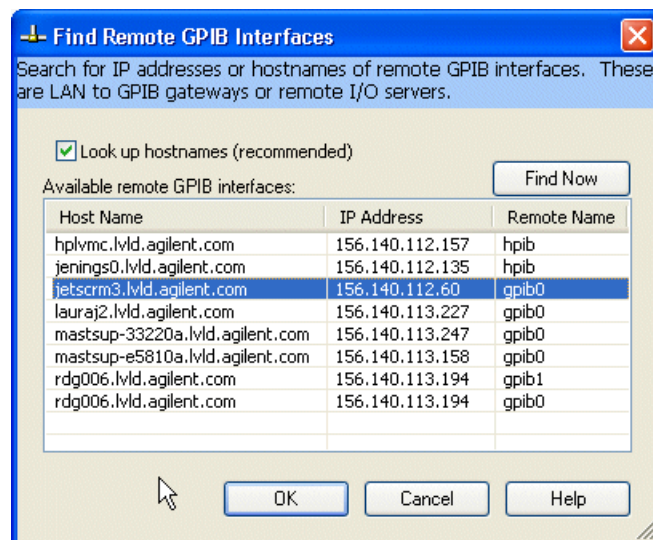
Find Remote GPIB Interfaces

Search for IP addresses or hostnames of remote GPIB interfaces. These are LAN to GPIB gateways or remote I/O servers.

Look up hostnames (recommended)

Available remote GPIB interfaces:

Find Now

| Host Name | IP Address | Remote Name |
|---|---|---|
| hplvmc.lvld.agilent.com | 156.140.112.157 | hpib |
| jenings0.lvld.agilent.com | 156.140.112.135 | hpib |
| jetscrm3.lvld.agilent.com | 156.140.112.60 | gpib0 |
| lauraj2.lvld.agilent.com | 156.140.113.227 | gpib0 |
| mastsup-33220a.lvld.agilent.com | 156.140.113.247 | gpib0 |
| mastsup-e5810a.lvld.agilent.com | 156.140.113.158 | gpib0 |
| rdg006.lvld.agilent.com | 156.140.113.194 | gpib1 |
| rdg006.lvld.agilent.com | 156.140.113.194 | gpib0 |

OK Cancel Help